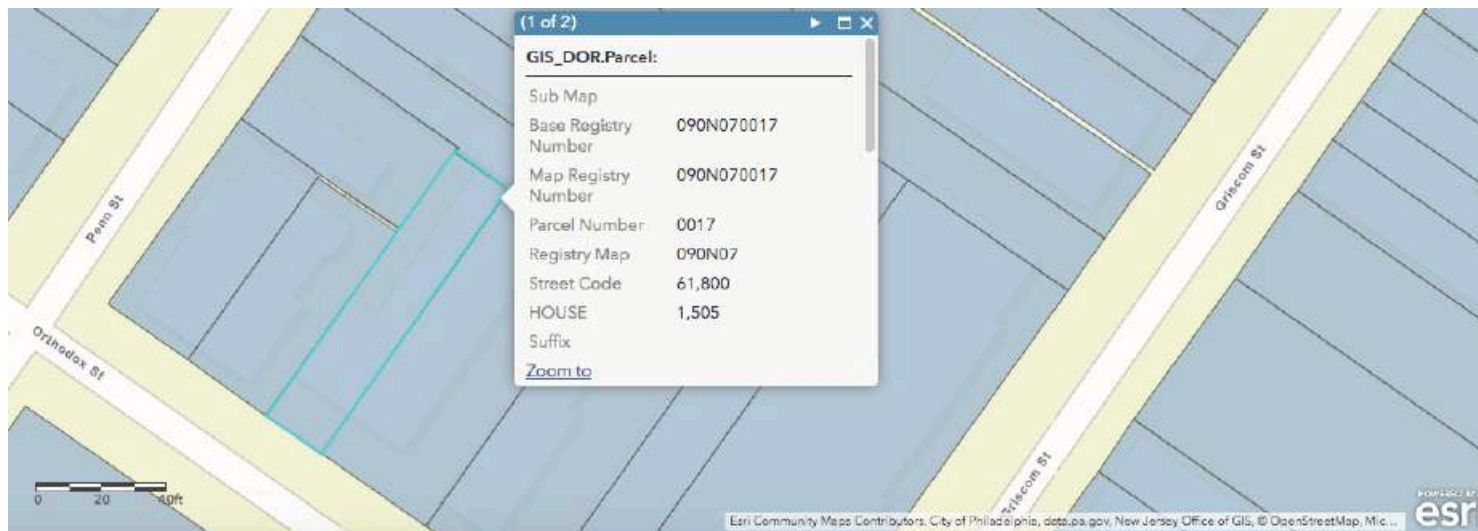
(1 of 2)

GIS_DOR.Parcel:

| | |
|---|---|
| Sub Map | |
| Base Registry Number | 090N070017 |
| Map Registry Number | 090N070017 |
| Parcel Number | 0017 |
| Registry Map | 090N07 |
| Street Code | 61,800 |
| HOUSE | 1,505 |
| Suffix | |

Zoom to

Penn St

Orthodox St

Griscom St

Griscom St

0 20 40ft

Esri Community Maps Contributors, City of Philadelphia, data.pa.gov, New Jersey Office of GIS, © OpenStreetMap, Mic...

POWERED BY esri